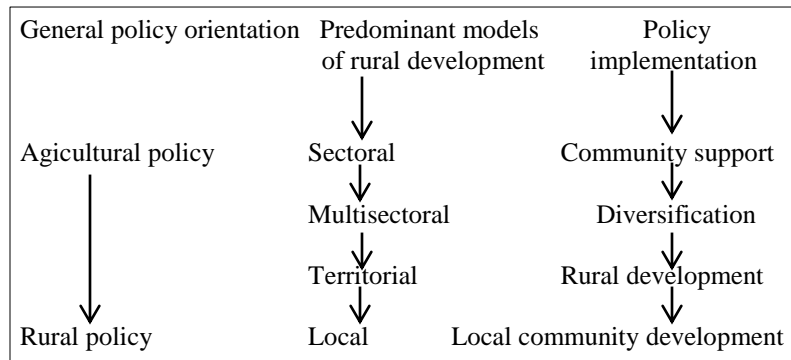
| General policy orientation | Predominant models of rural development | Policy implementation |
|---|---|---|
| Agicultural policy | Sectoral | Community support |
| | Multisectoral | Diversification |
| | Territorial | Rural development |
| Rural policy | Local | Local community development |